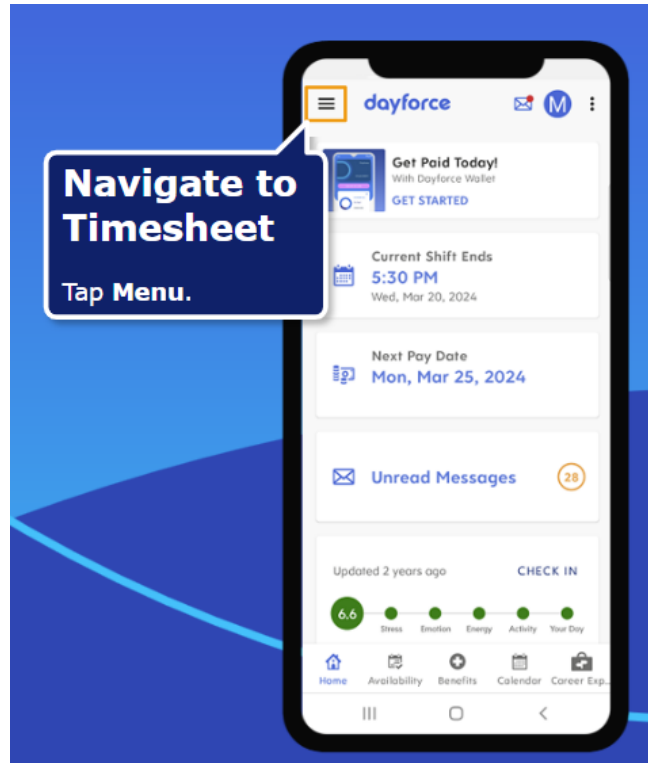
dayforce

M

Navigate to Timesheet

Tap **Menu**.

Get Paid Today!
With Dayforce Wallet
GET STARTED

Current Shift Ends
5:30 PM
Wed, Mar 20, 2024

Next Pay Date
Mon, Mar 25, 2024

Unread Messages
28

Updated 2 years ago
CHECK IN

6.6
Stress
Emotion
Energy
Activity
Your Day

Home
Availability
Benefits
Calendar
Career Exp...